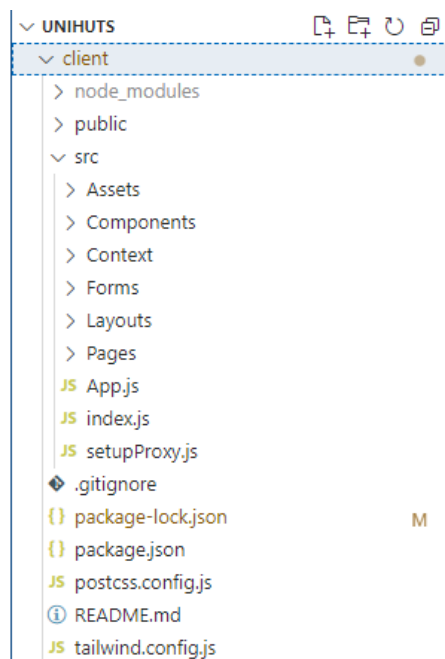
UNIHUTS
client
node_modules
public
src
Assets
Components
Context
Forms
Layouts
Pages
JS App.js
JS index.js
JS setupProxy.js
.gitignore
{} package-lock.json M
{} package.json
JS postcss.config.js
README.md
JS tailwind.config.js